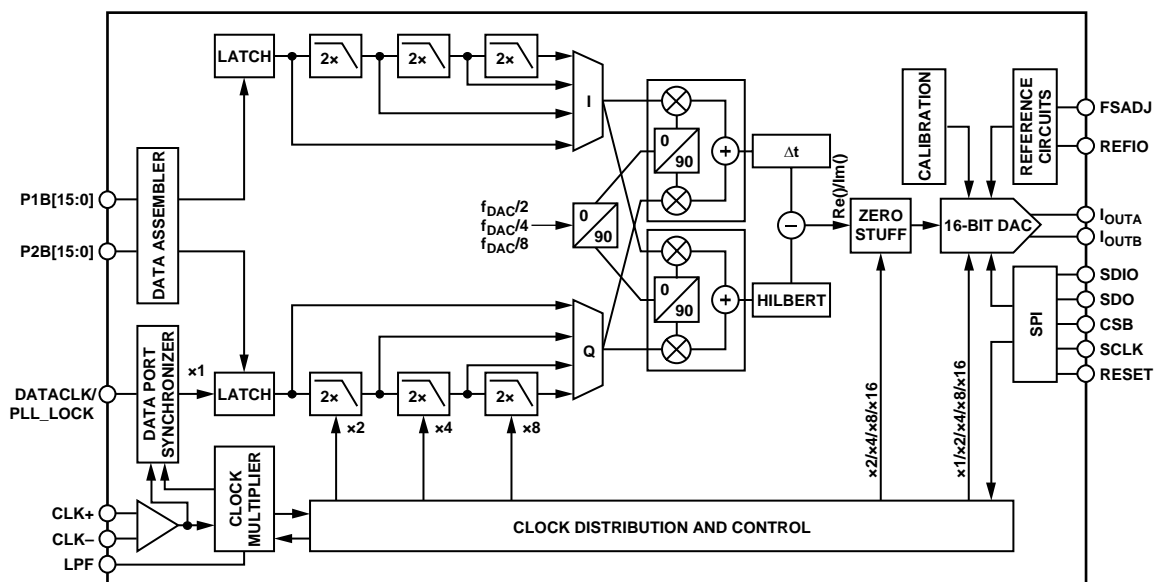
LATCH
2×
2×
2×
I
0
90
Δt
CALIBRATION
REFERENCE CIRCUITS
FSADJ
REFIO
P1B[15:0]
DATA ASSEMBLER
P2B[15:0]
$f_{DAC}/2$
$f_{DAC}/4$
$f_{DAC}/8$
0
90
Re()/Im()
ZERO STUFF
16-BIT DAC
$I_{OUTA}$
$I_{OUTB}$
0
90
HILBERT
SDIO
SDO
SPI
CSB
SCLK
RESET
Q
DATA PORT SYNCHRONIZER
×1
DATACLK/ PLL_LOCK
LATCH
2×
2×
2×
×2
×4
×8
×2/×4/×8/×16
×1/×2/×4/×8/×16
CLOCK MULTIPLIER
CLK+
CLK–
LPF
CLOCK DISTRIBUTION AND CONTROL